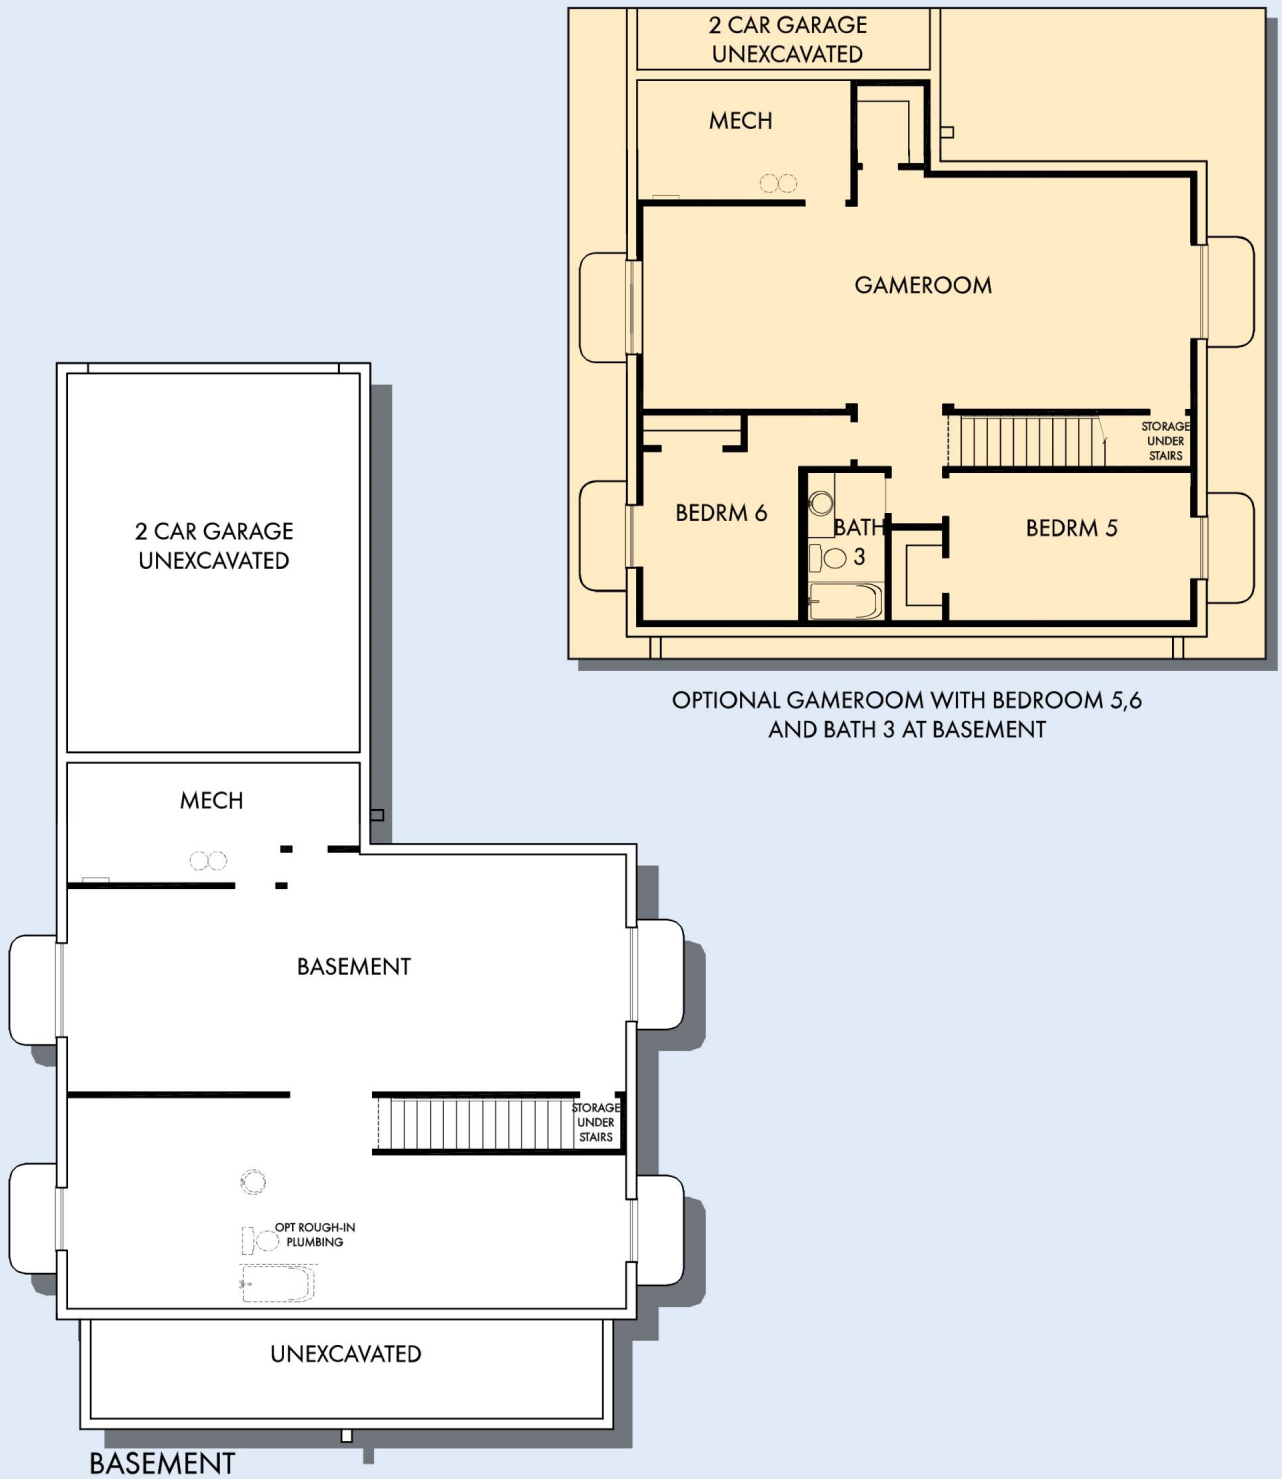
2 CAR GARAGE
UNEXCAVATED

MECH

GAMEROOM

STORAGE UNDER STAIRS

BEDRM 6

BATH 3

BEDRM 5

OPTIONAL GAMEROOM WITH BEDROOM 5,6
AND BATH 3 AT BASEMENT

2 CAR GARAGE
UNEXCAVATED

MECH

BASEMENT

STORAGE UNDER STAIRS

OPT ROUGH-IN PLUMBING

UNEXCAVATED

BASEMENT